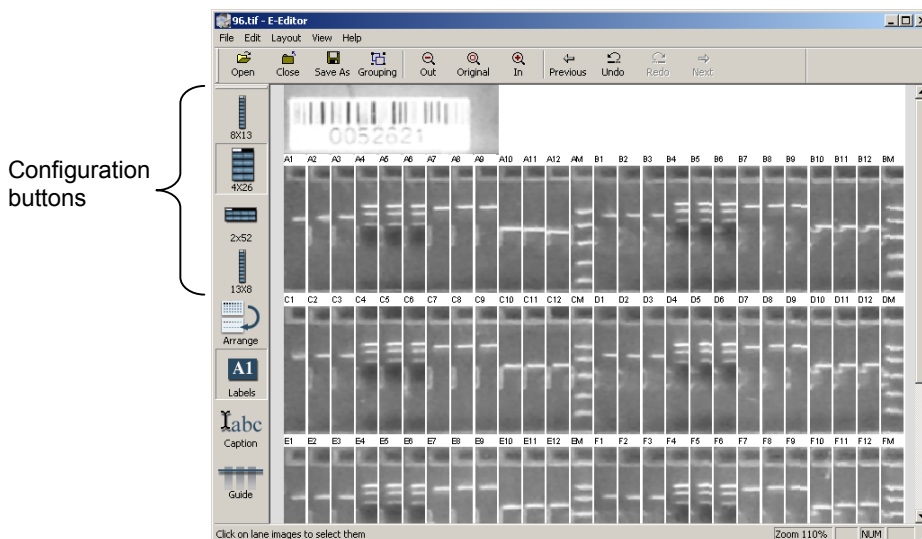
Configuration buttons

96.tif - E-Editor

File Edit Layout View Help

Open Close Save As Grouping Out Original In Previous Undo Redo Next

8X13

4X26

2x52

13X8

Arrange

A1

Labels

abc

Caption

Guide

0052621

A1 A2 A3 A4 A5 A6 A7 A8 A9 A10 A11 A12 AM B1 B2 B3 B4 B5 B6 B7 B8 B9 B10 B11 B12 BM

C1 C2 C3 C4 C5 C6 C7 C8 C9 C10 C11 C12 CM D1 D2 D3 D4 D5 D6 D7 D8 D9 D10 D11 D12 DM

E1 E2 E3 E4 E5 E6 E7 E8 E9 E10 E11 E12 EM F1 F2 F3 F4 F5 F6 F7 F8 F9 F10 F11 F12 FM

Click on lane images to select them

Zoom 110%

NUM